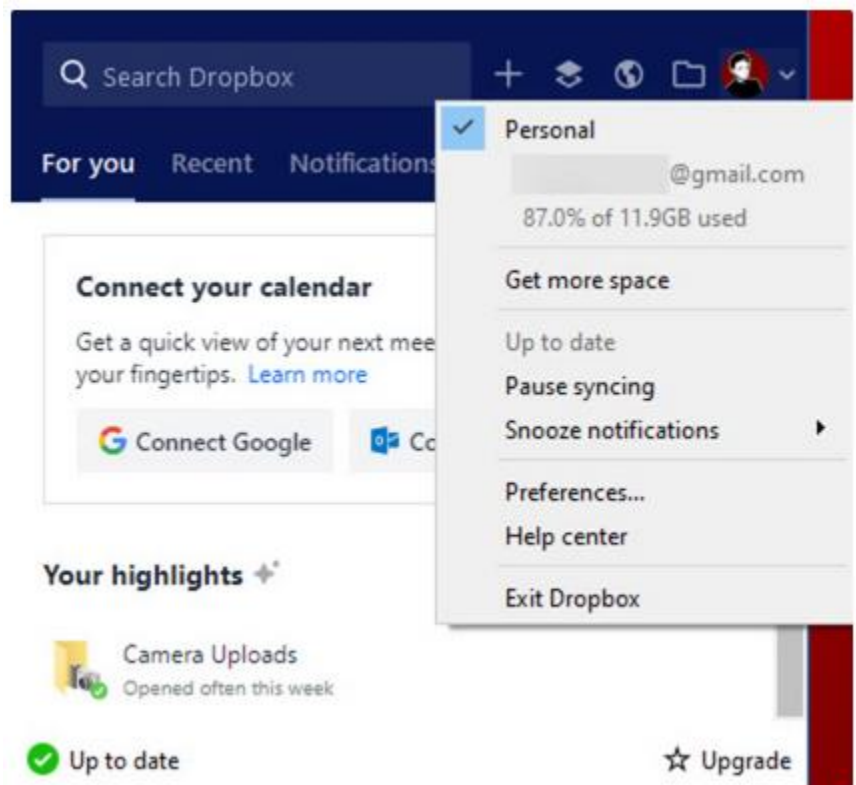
Search Dropbox

For you Recent Notifications

Connect your calendar

Get a quick view of your next mee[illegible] your fingertips. Learn more

G Connect Google

Co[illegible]

Your highlights

Camera Uploads
Opened often this week

Up to date

Upgrade

Personal
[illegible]@gmail.com
87.0% of 11.9GB used

Get more space

Up to date
Pause syncing
Snooze notifications

Preferences...
Help center

Exit Dropbox